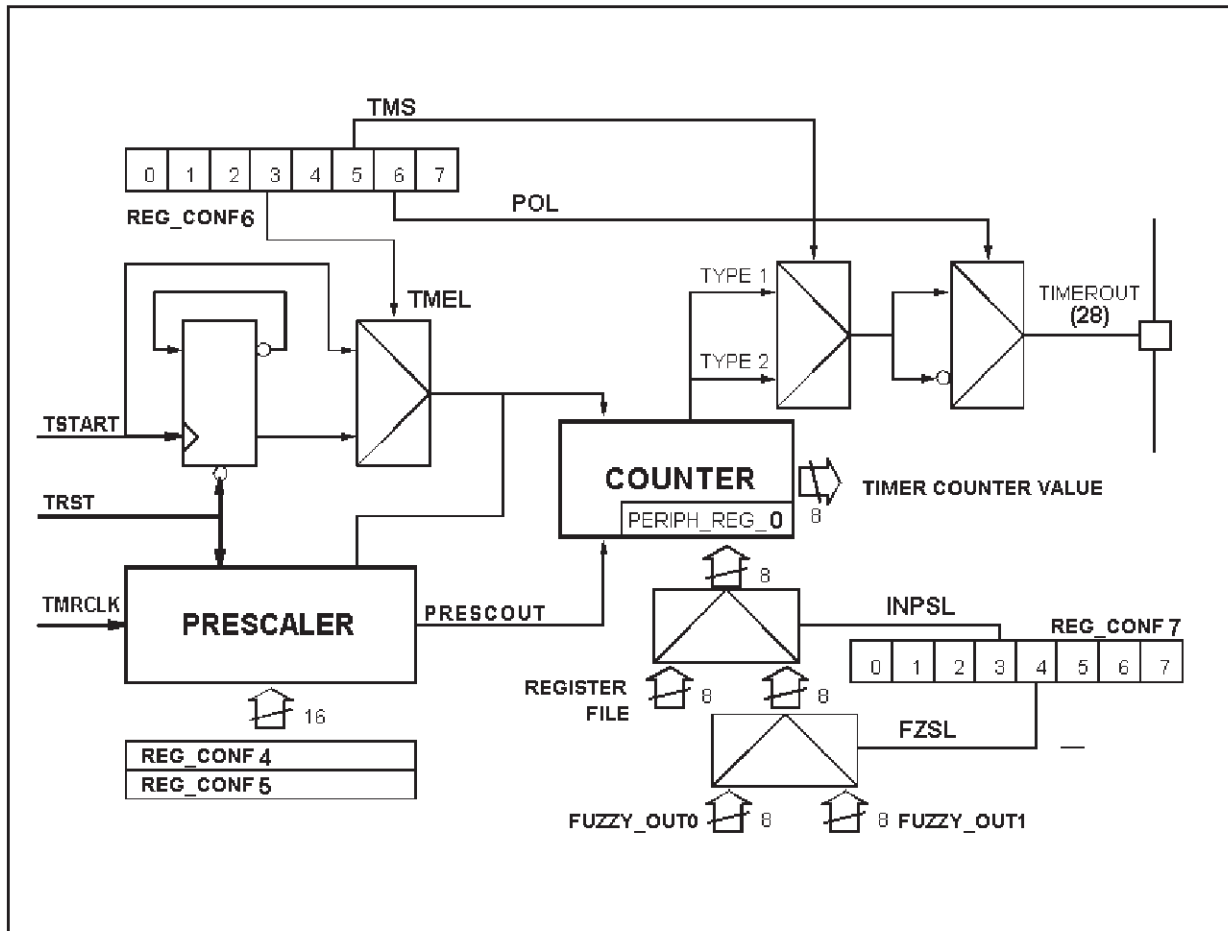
TMS

| 0 | 1 | 2 | 3 | 4 | 5 | 6 | 7 |
|---|---|---|---|---|---|---|---|

REG_CONF6

POL

TMEL

TYPE 1

TYPE 2

TIMEROUT (28)

TSTART

TRST

COUNTER

PERIPH_REG_0

8

TIMER COUNTER VALUE

TMRCLK

PRESCALER

PRESCOUT

8

INPSL

REG_CONF 7

| 0 | 1 | 2 | 3 | 4 | 5 | 6 | 7 |
|---|---|---|---|---|---|---|---|

REGISTER FILE

8

8

16

FZSL

REG_CONF 4

REG_CONF 5

FUZZY_OUT0

8

8

FUZZY_OUT1